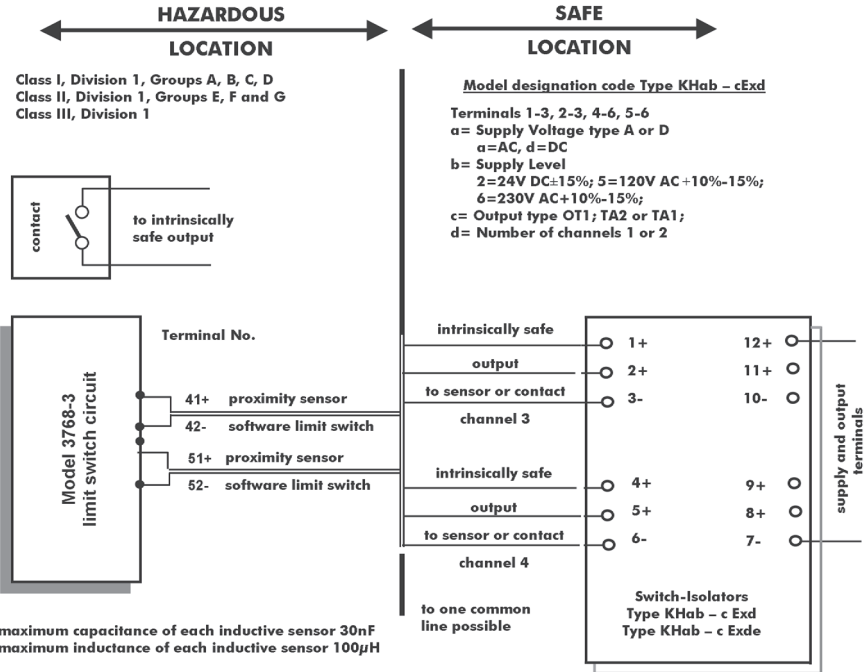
HAZARDOUS

LOCATION

SAFE

LOCATION

Class I, Division 1, Groups A, B, C, D
Class II, Division 1, Groups E, F and G
Class III, Division 1

Model designation code Type KHab – cExd

Terminals 1-3, 2-3, 4-6, 5-6
a= Supply Voltage type A or D
a=AC, d=DC
b= Supply Level
2=24V DC±15%; 5=120V AC+10%-15%;
6=230V AC+10%-15%;
c= Output type OT1; TA2 or TA1;
d= Number of channels 1 or 2

contact

to intrinsically safe output

Model 3768-3 limit switch circuit

Terminal No.

41+ proximity sensor
42- software limit switch
51+ proximity sensor
52- software limit switch

intrinsically safe
output
to sensor or contact
channel 3

intrinsically safe
output
to sensor or contact
channel 4

1+
2+
3-
4+
5+
6-

12+
11+
10-
9+
8+
7-

supply and output terminals

Switch-Isolators
Type KHab – c Exd
Type KHab – c Exde

to one common line possible

maximum capacitance of each inductive sensor 30nF
maximum inductance of each inductive sensor 100µH